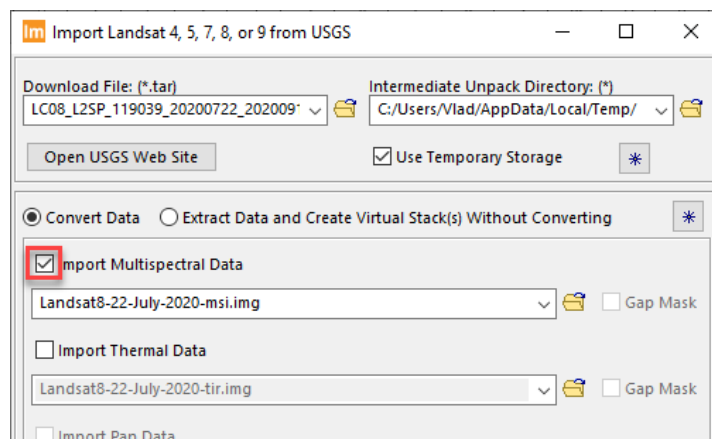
Im Import Landsat 4, 5, 7, 8, or 9 from USGS

Download File: (*.tar)
LC08_L2SP_119039_20200722_2020091

Intermediate Unpack Directory: (*)
C:/Users/Vlad/AppData/Local/Temp/

Open USGS Web Site

Use Temporary Storage

Convert Data
Extract Data and Create Virtual Stack(s) Without Converting

Import Multispectral Data
Landsat8-22-July-2020-msi.img
Gap Mask

Import Thermal Data
Landsat8-22-July-2020-tir.img
Gap Mask

Import Pan Data